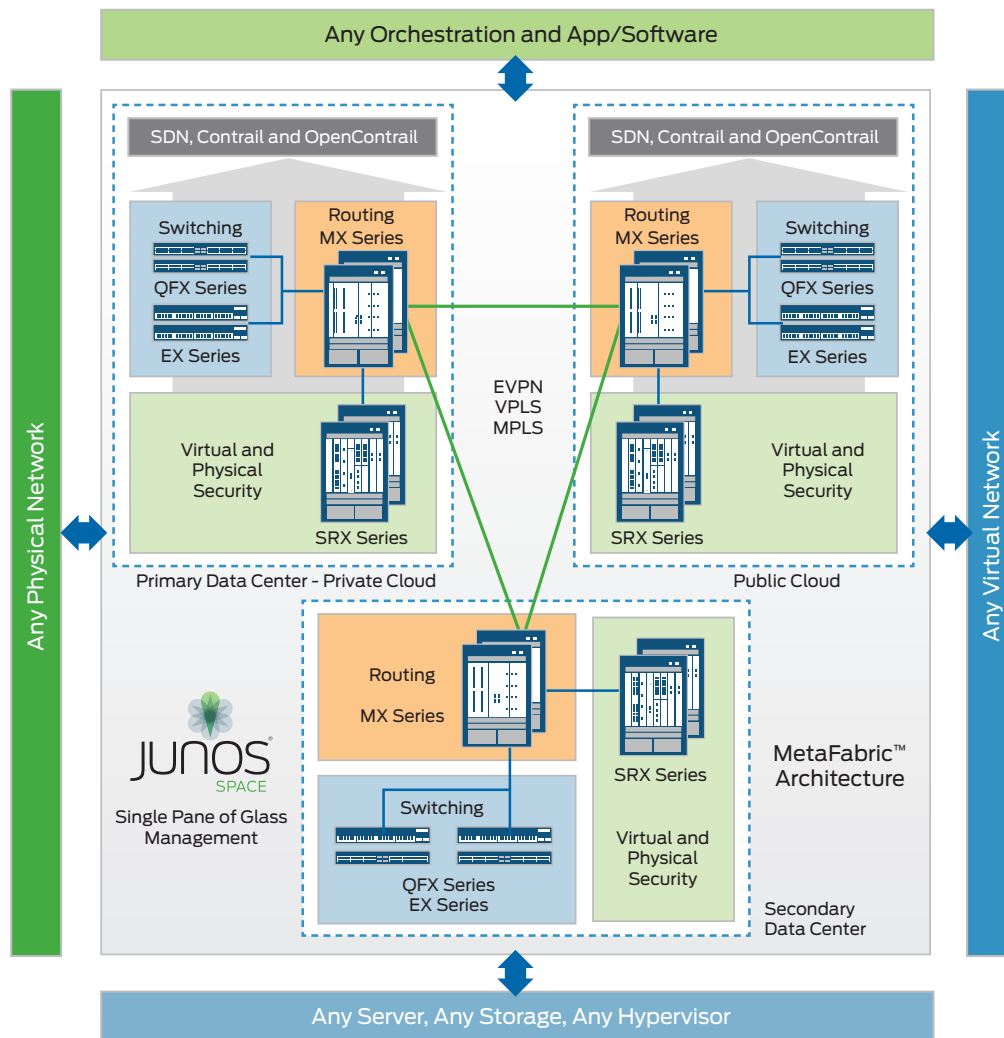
Any Orchestration and App/Software

Any Physical Network

SDN, Contrail and OpenContrail

Switching

QFX Series

EX Series

Routing
MX Series

Virtual and Physical Security

SRX Series

Primary Data Center - Private Cloud

EVPN
VPLS
MPLS

SDN, Contrail and OpenContrail

Routing
MX Series

Switching

QFX Series

EX Series

Virtual and Physical Security

SRX Series

Public Cloud

Any Virtual Network

JUNOS
SPACE

Single Pane of Glass Management

Routing

MX Series

Switching

QFX Series
EX Series

SRX Series

Virtual and Physical Security

MetaFabric™ Architecture

Secondary Data Center

Any Server, Any Storage, Any Hypervisor